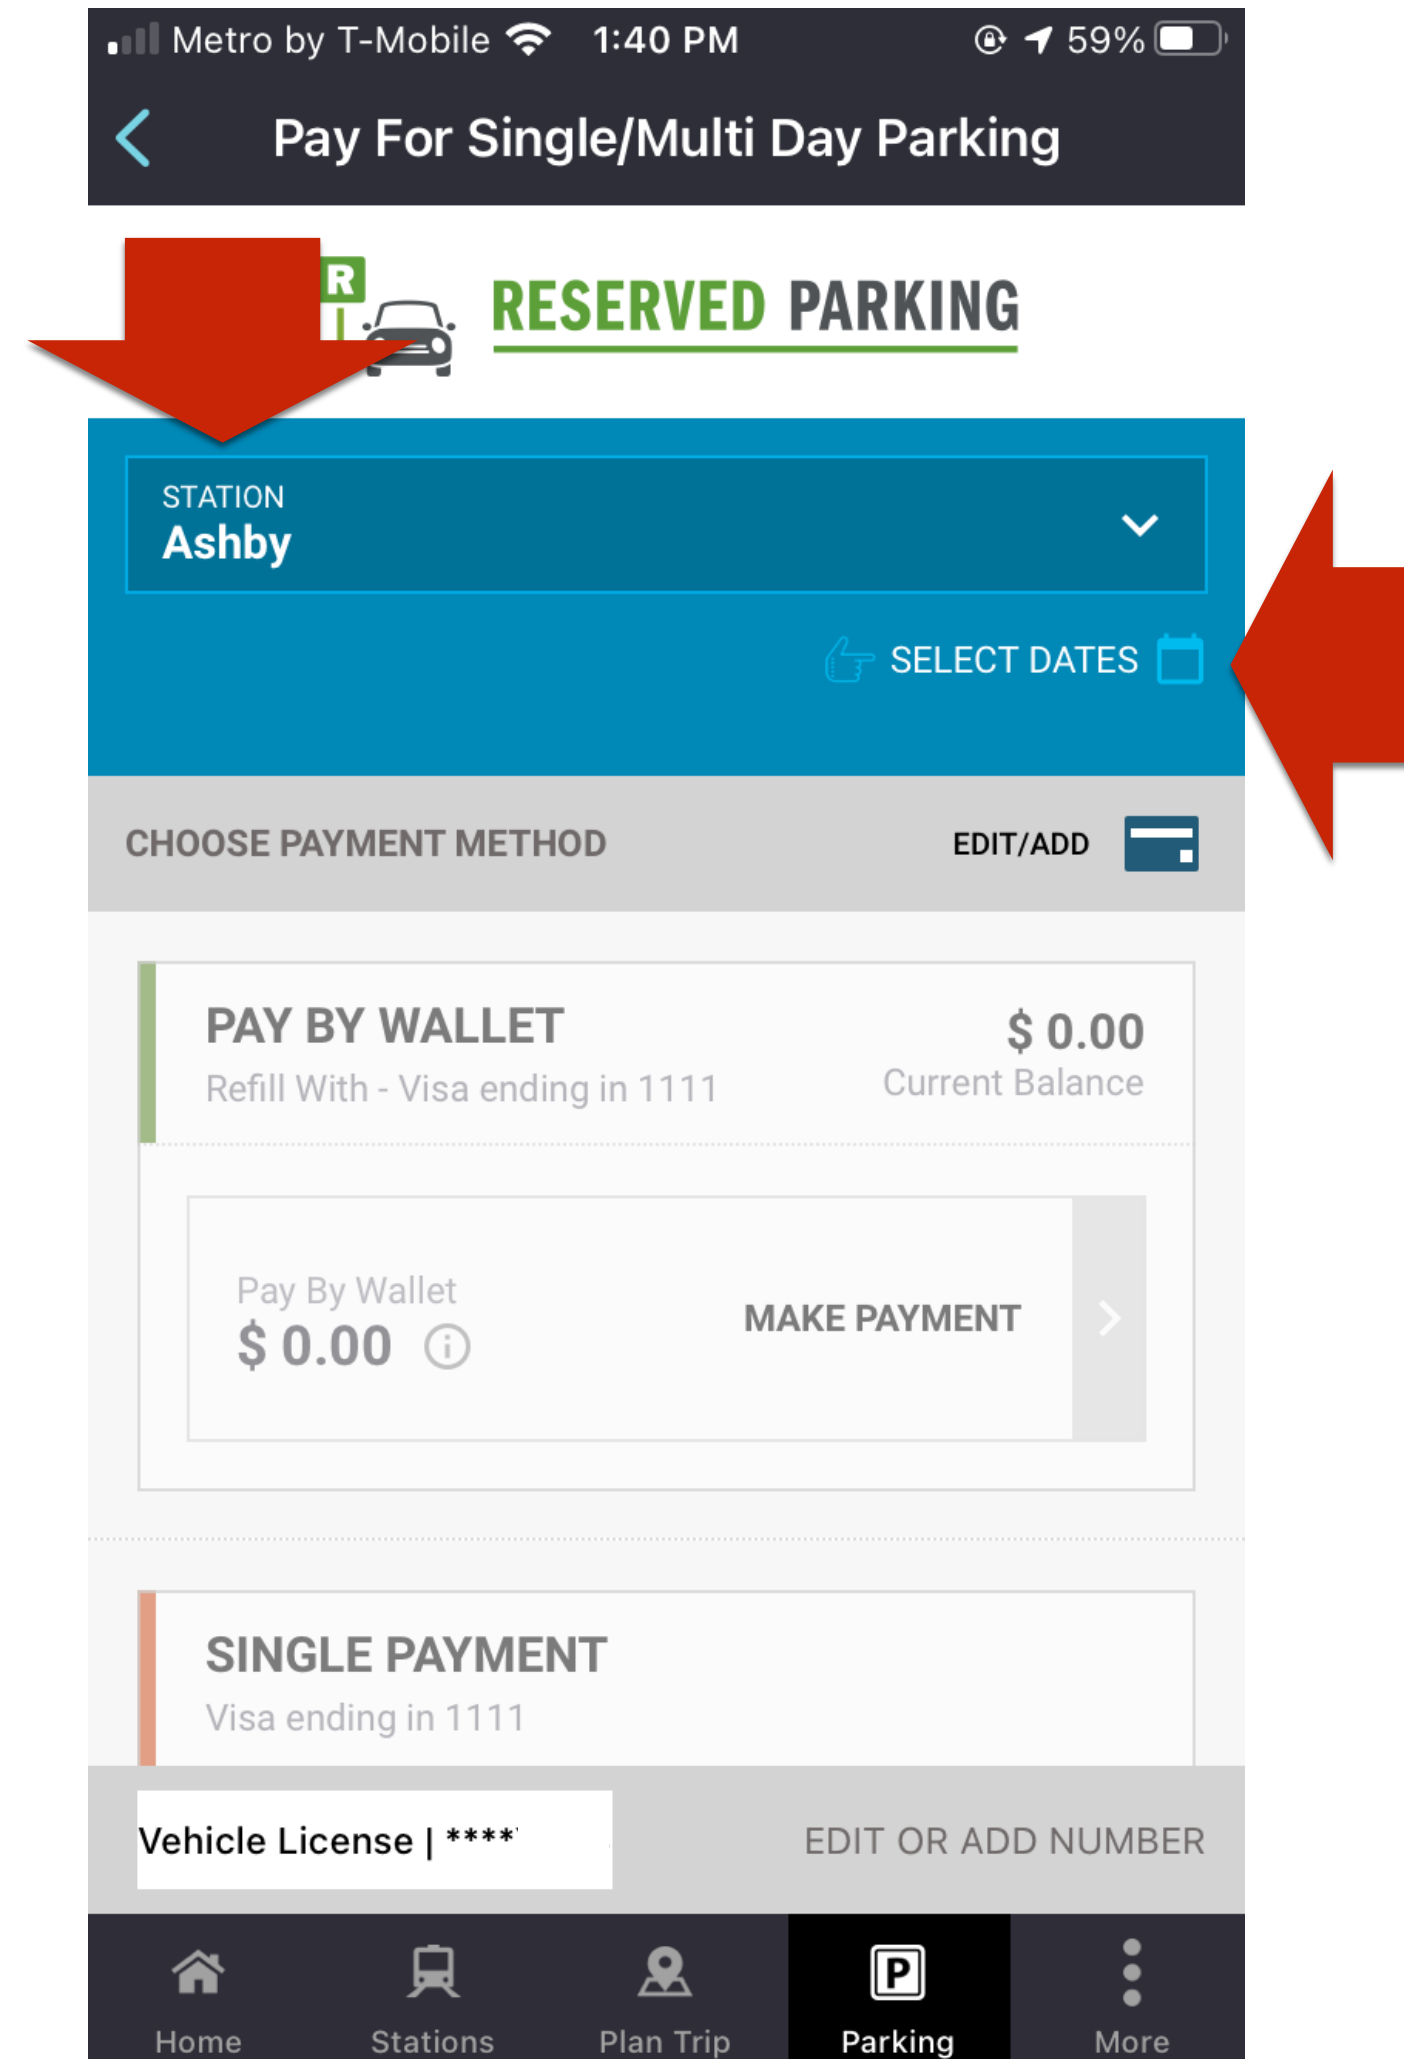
Metro by T-Mobile 1:40 PM 59%

Pay For Single/Multi Day Parking

R

RESERVED PARKING

STATION
Ashby

SELECT DATES

CHOOSE PAYMENT METHOD EDIT/ADD

PAY BY WALLET
Refill With - Visa ending in 1111

$ 0.00
Current Balance

Pay By Wallet
$ 0.00

MAKE PAYMENT

SINGLE PAYMENT
Visa ending in 1111

Vehicle License | ****

EDIT OR ADD NUMBER

Home Stations Plan Trip Parking More